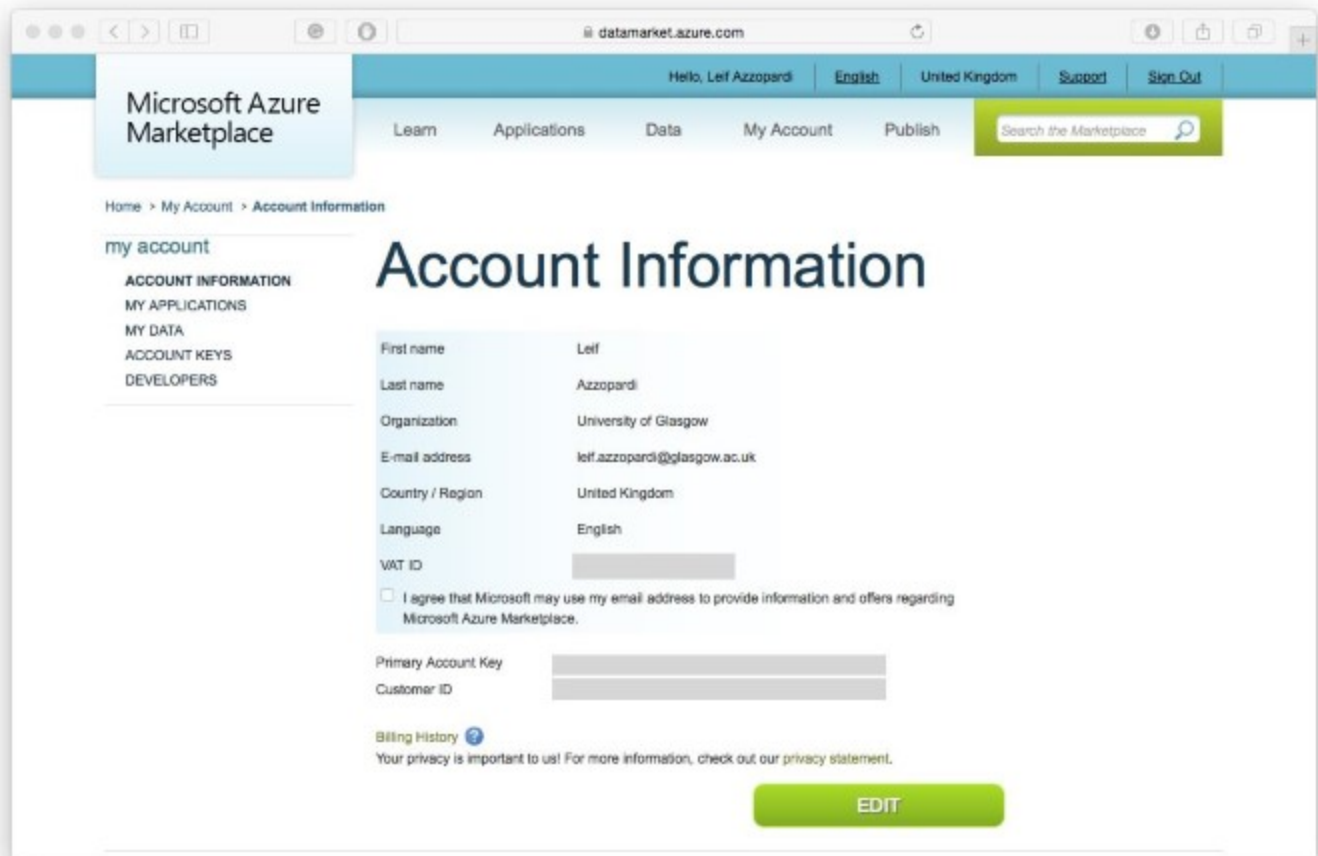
datamarket.azure.com

Hello, Leif Azzopardi | English | United Kingdom | Support | Sign Out

Microsoft Azure Marketplace

Learn Applications Data My Account Publish

Search the Marketplace

Home > My Account > Account Information

my account

ACCOUNT INFORMATION
MY APPLICATIONS
MY DATA
ACCOUNT KEYS
DEVELOPERS

Account Information

| | |
|---|---|
| First name | Leif |
| Last name | Azzopardi |
| Organization | University of Glasgow |
| E-mail address | leif.azzopardi@glasgow.ac.uk |
| Country / Region | United Kingdom |
| Language | English |
| VAT ID | |

I agree that Microsoft may use my email address to provide information and offers regarding Microsoft Azure Marketplace.

Primary Account Key
Customer ID

Billing History
Your privacy is important to us! For more information, check out our privacy statement.

EDIT